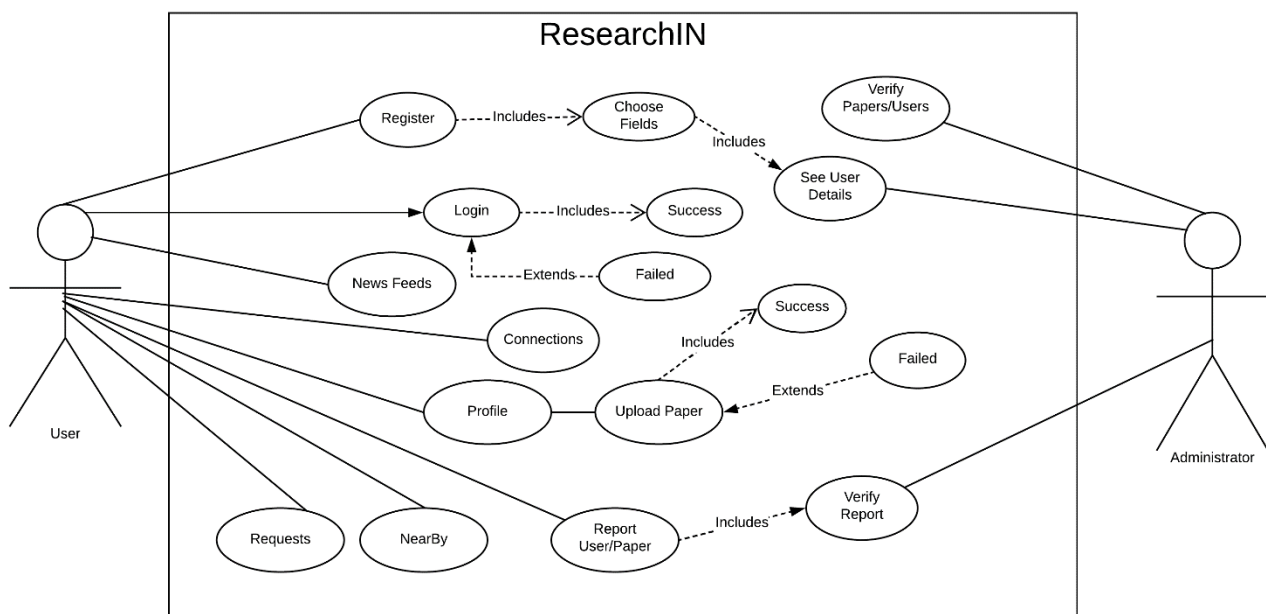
ResearchIN

Register
Includes
Choose Fields
Includes
See User Details
Verify Papers/Users
Login
Includes
Success
Extends
Failed
News Feeds
Connections
Success
Includes
Failed
Extends
Profile
Upload Paper
User
Administrator
Requests
NearBy
Report User/Paper
Includes
Verify Report